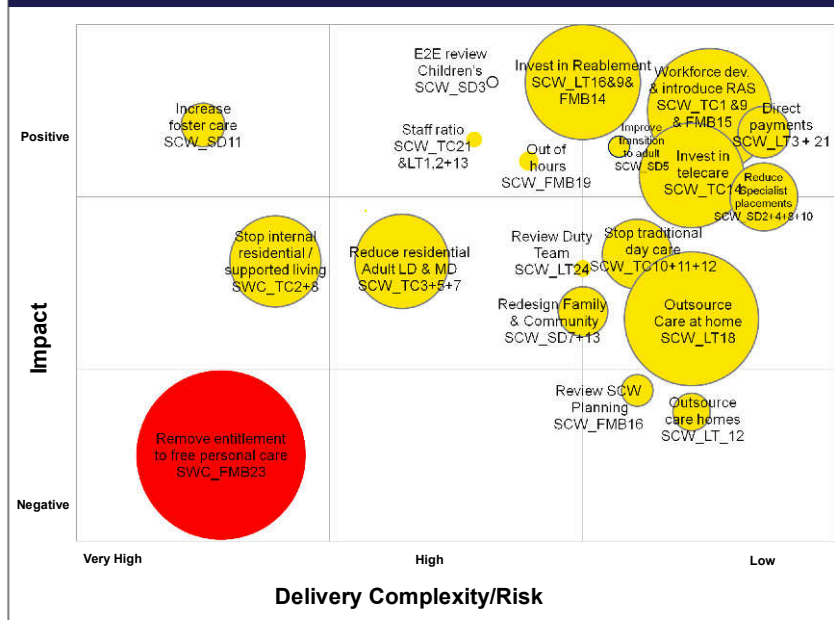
Positive

Negative

Impact

Increase foster care SCW_SD11

E2E review Children's SCW_SD3

Staff ratio SCW_TC21 &LT1,2+13

Invest in Reablement SCW_LT16&9& FMB14

Out of hours SCW_FMB19

Improve transition to adult SCW_SD5

Workforce dev. & introduce RAS SCW_TC1 &9 & FMB15

Direct payments SCW_LT3 + 21

Invest in telecare SCW_TC14

Reduce Specialist placements SCW_SD2+4+8+10

Stop internal residential / supported living SWC_TC2+8

Reduce residential Adult LD & MD SCW_TC3+5+7

Review Duty Team SCW_LT24

Stop traditional day care SCW_TC10+11+12

Redesign Family & Community SCW_SD7+13

Outsource Care at home SCW_LT18

Review SCW Planning SCW_FMB16

Outsource care homes SCW_LT_12

Remove entitlement to free personal care SWC_FMB23

Very High

High

Low

Delivery Complexity/Risk